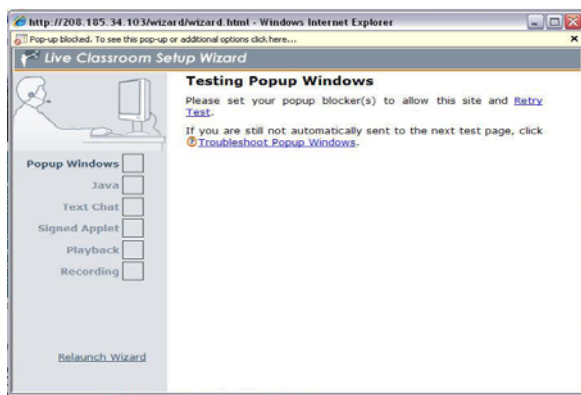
http://208.185.34.103/wizard/wizard.html - Windows Internet Explorer

Pop-up blocked. To see this pop-up or additional options click here...

Live Classroom Setup Wizard

Testing Popup Windows

Please set your popup blocker(s) to allow this site and Retry Test.

If you are still not automatically sent to the next test page, click Troubleshoot Popup Windows.

Popup Windows
Java
Text Chat
Signed Applet
Playback
Recording

Relaunch Wizard